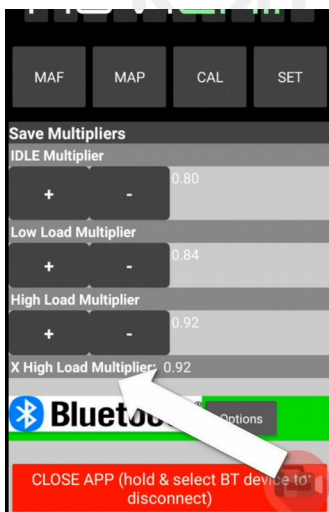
MAF

MAP

CAL

SET

Save Multipliers

IDLE Multiplier

+

-

0.80

Low Load Multiplier

+

-

0.84

High Load Multiplier

+

-

0.92

X High Load Multiplier: 0.92

Blueto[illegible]

Options

CLOSE APP (hold & select BT device to disconnect)